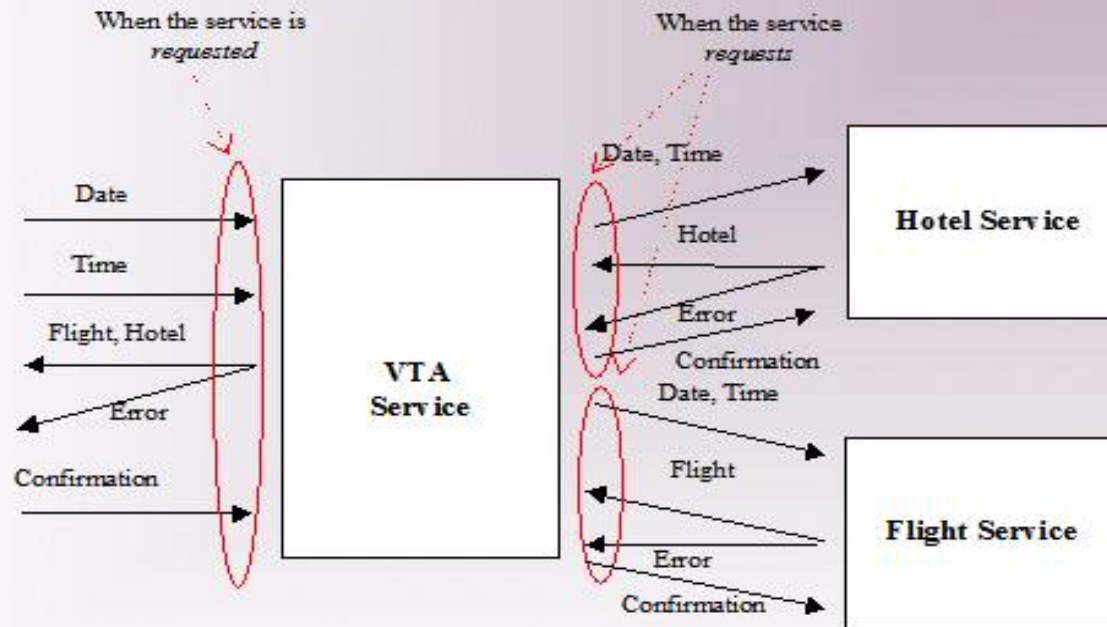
When the service is *requested*

When the service *requests*

Date

Time

Flight, Hotel

Error

Confirmation

VTA Service

Date, Time

Hotel

Error

Confirmation

Hotel Service

Date, Time

Flight

Error

Confirmation

Flight Service